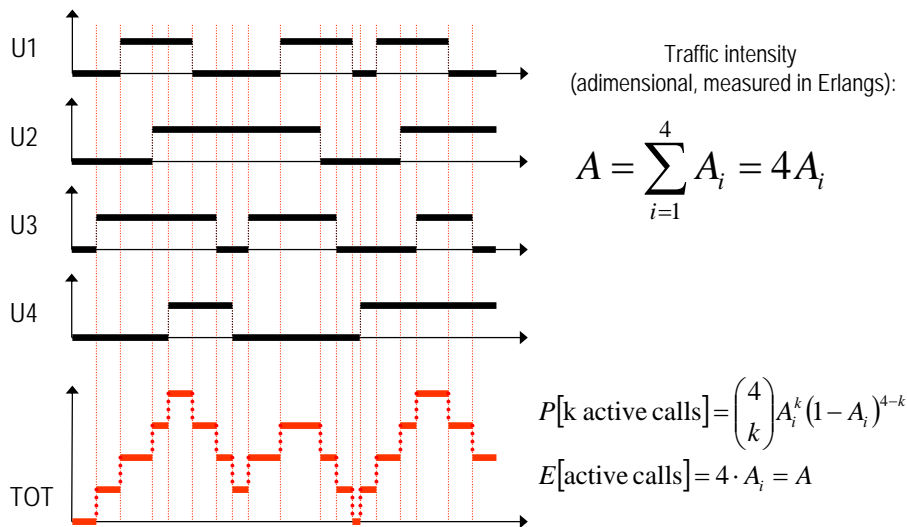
U1

U2

U3

U4

TOT

Traffic intensity (adimensional, measured in Erlangs):

$A = \sum_{i=1}^{4} A_i = 4A_i$

$P[\text{k active calls}] = \binom{4}{k} A_i^k (1 - A_i)^{4-k}$

$E[\text{active calls}] = 4 \cdot A_i = A$